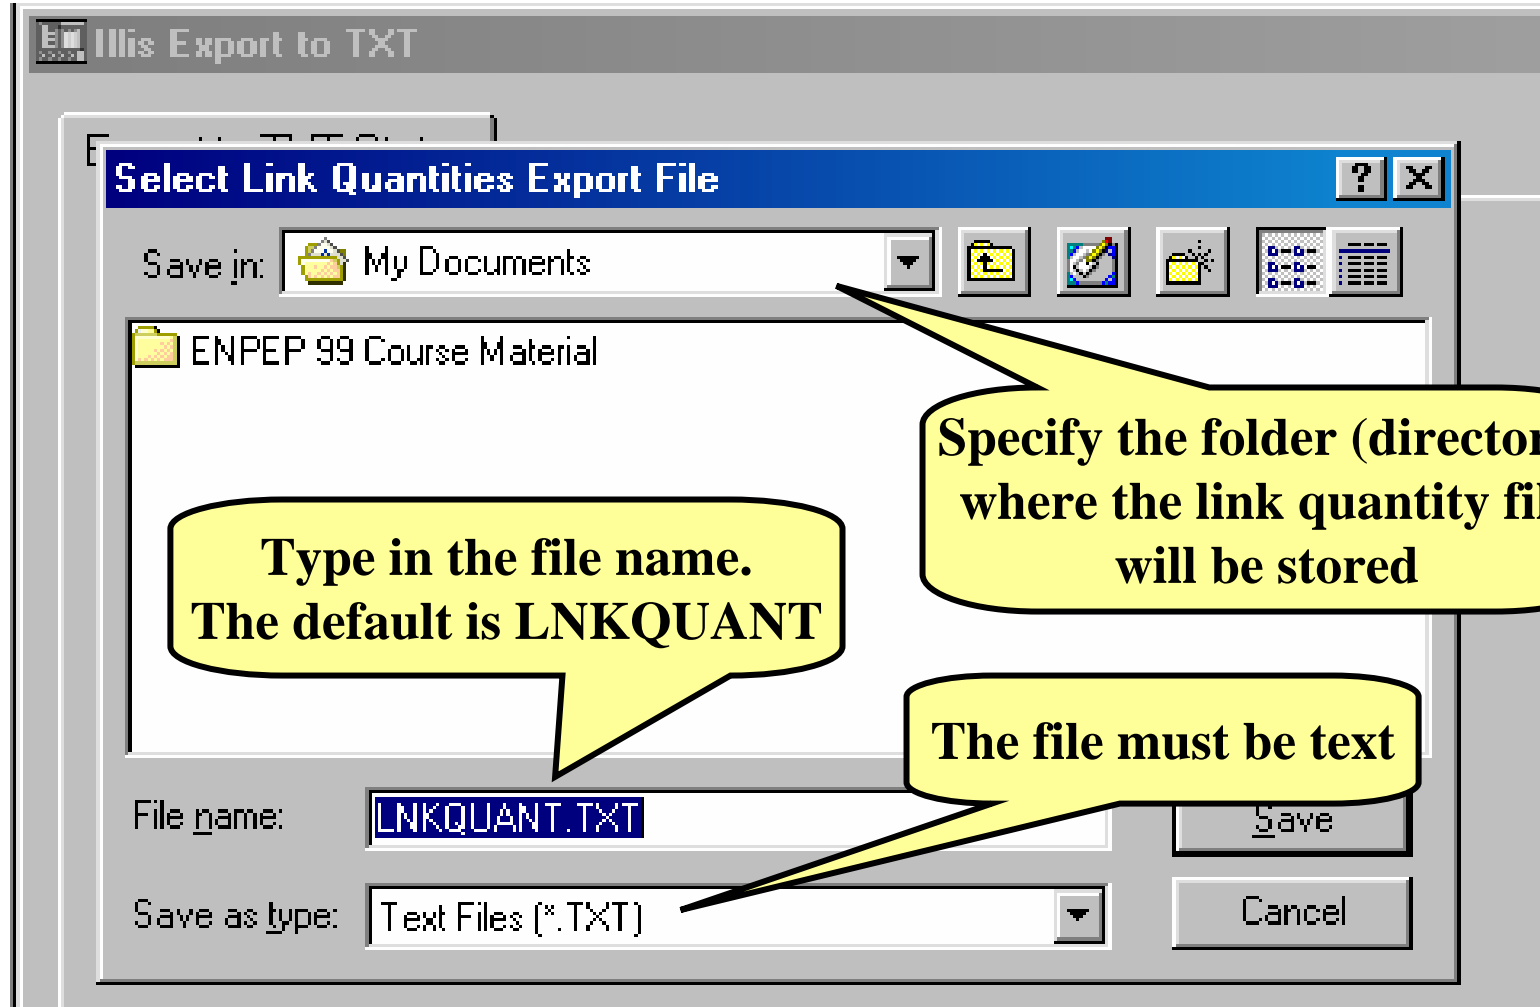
Illis Export to TXT

E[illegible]

Select Link Quantities Export File

?

Save in: My Documents

ENPEP 99 Course Material

Specify the folder (director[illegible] where the link quantity fi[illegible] will be stored

Type in the file name. The default is LNKQUANT

The file must be text

File name: LNKQUANT.TXT

Save

Save as type: Text Files (*.TXT)

Cancel